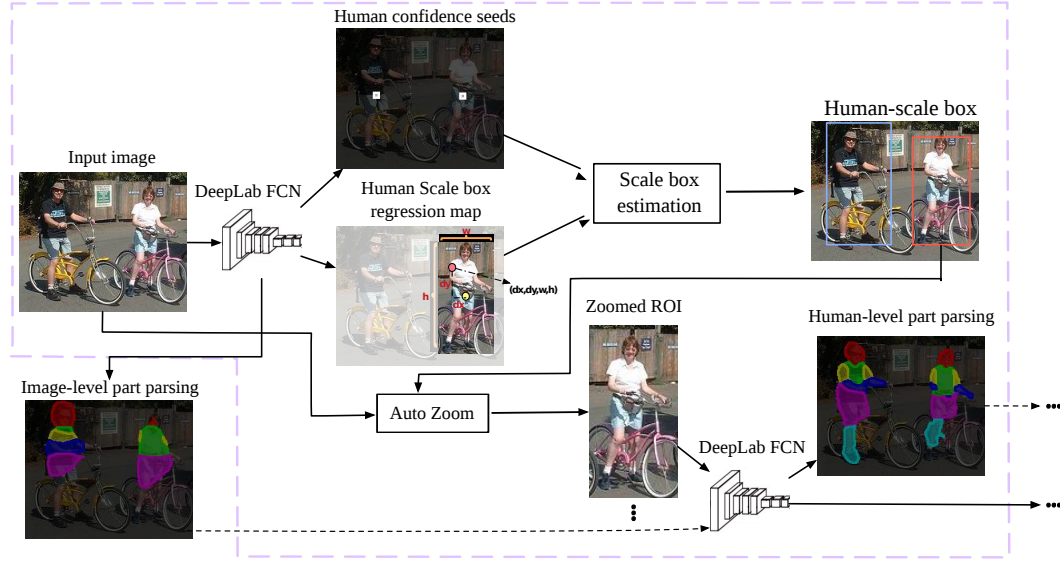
Human confidence seeds

Input image

DeepLab FCN

Human Scale box regression map

w

dy

dx

h

(dx,dy,w,h)

Scale box estimation

Human-scale box

Zoomed ROI

Human-level part parsing

Image-level part parsing

Auto Zoom

DeepLab FCN